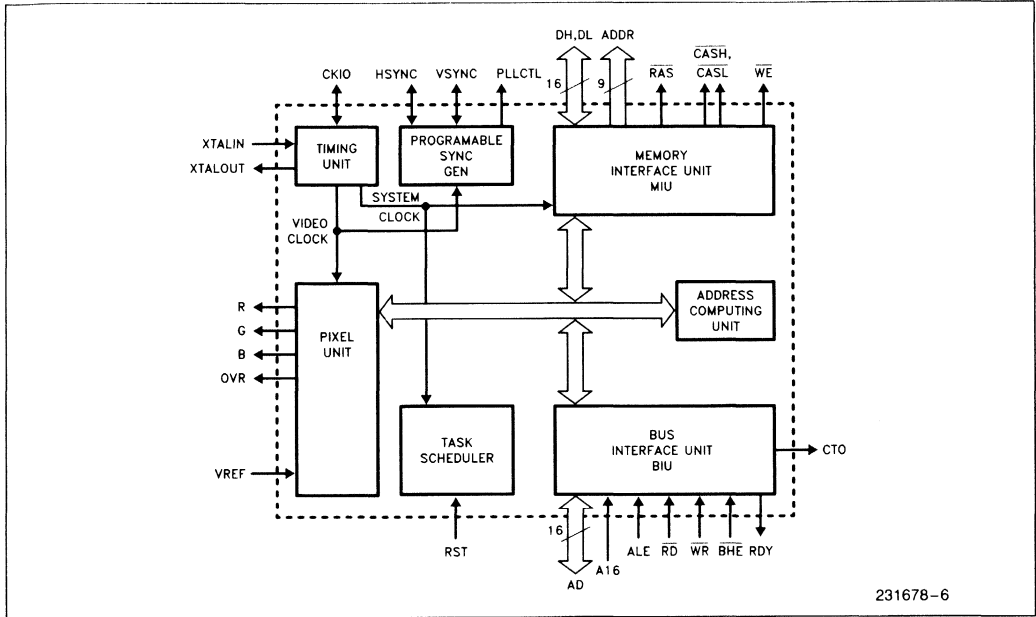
DH,DL ADDR
CKIO HSYNC VSYNC PLLCTL
16 9
$\overline{RAS}$ $\overline{CASH}$, $\overline{CASL}$ $\overline{WE}$
XTALIN
XTALOUT
TIMING UNIT
PROGRAMABLE SYNC GEN
MEMORY INTERFACE UNIT MIU
SYSTEM CLOCK
VIDEO CLOCK
R
G
B
OVR
PIXEL UNIT
ADDRESS COMPUTING UNIT
VREF
TASK SCHEDULER
BUS INTERFACE UNIT BIU
CTO
16
RST
AD A16 ALE $\overline{RD}$ $\overline{WR}$ $\overline{BHE}$ RDY
231678–6